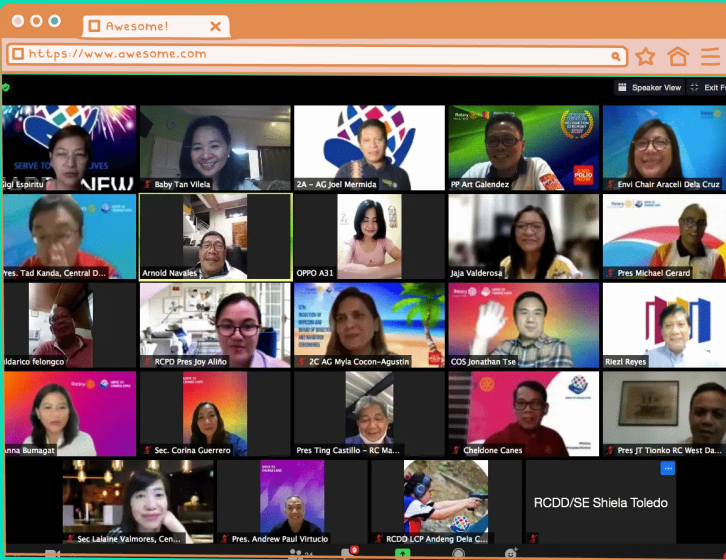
Awesome!

https://www.awesome.com

Speaker View

Exit F

SERVE TO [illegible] LIVES

Gigi Espiritu

Baby Tan Vilela

2A - AG Joel Mermida

PP Art Galendez

Envi Chair Araceli Dela Cruz

Pres. Tad Kanda, Central D...

Arnold Navales

OPPO A31

Jaja Valderosa

Pres Michael Gerard

Goldarico felongco

RCPD Pres Joy Aliño

2C AG Myla Cocon-Agustin

COS Jonathan Tse

Riezl Reyes

Anna Bumagat

Sec. Corina Guerrero

Pres Ting Castillo - RC Ma...

Cheldone Canes

Pres JT Tionko RC West Da...

Sec Lalaine Valmores, Cen...

Pres. Andrew Paul Virtucio

RCDD LCP Andeng Dela C...

RCDD/SE Shiela Toledo